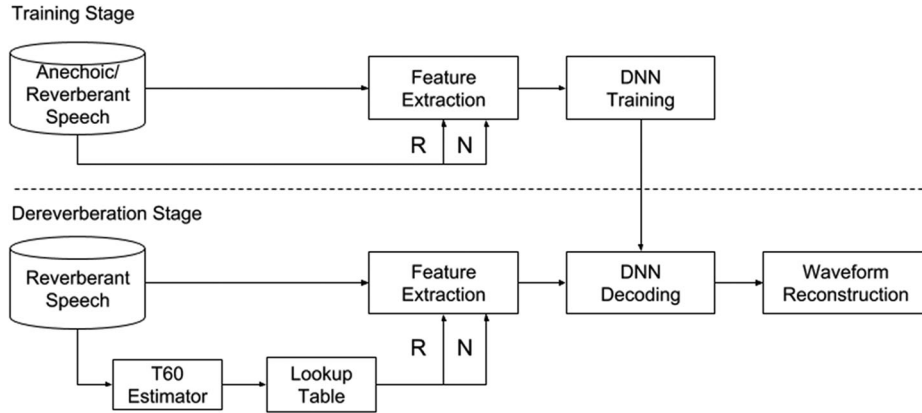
Training Stage

Anechoic/
Reverberant
Speech

Feature
Extraction

DNN
Training

R

N

Dereverberation Stage

Reverberant
Speech

Feature
Extraction

DNN
Decoding

Waveform
Reconstruction

R

N

T60
Estimator

Lookup
Table